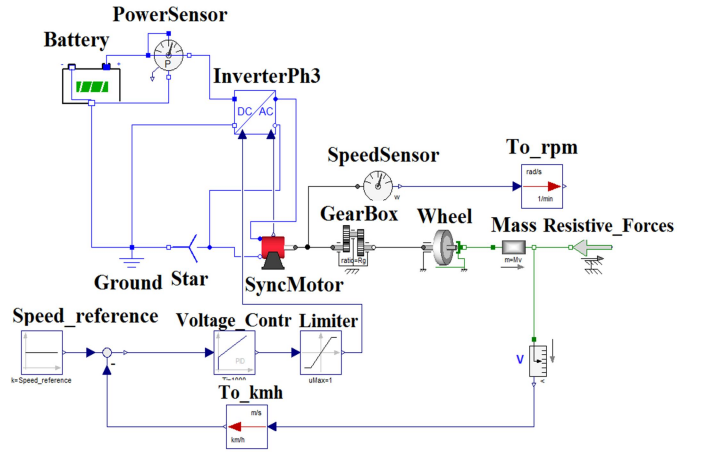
PowerSensor

Battery

P

InverterPh3

DC AC

SpeedSensor

w

To_rpm

rad/s

1/min

GearBox

ratio=Rg

Wheel

Mass

m=Mv

Resistive_Forces

Ground

Star

SyncMotor

Speed_reference

k=Speed_reference

-

Voltage_Contr

PID

T=1000

Limiter

uMax=1

v

To_kmh

m/s

km/h